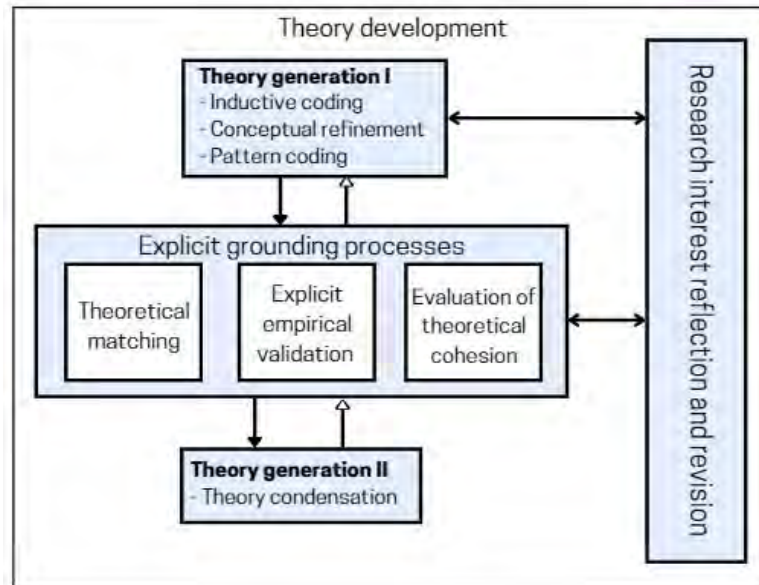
Theory development

**Theory generation I**
- Inductive coding
- Conceptual refinement
- Pattern coding

Research interest reflection and revision

Explicit grounding processes

Theoretical matching

Explicit empirical validation

Evaluation of theoretical cohesion

**Theory generation II**
- Theory condensation